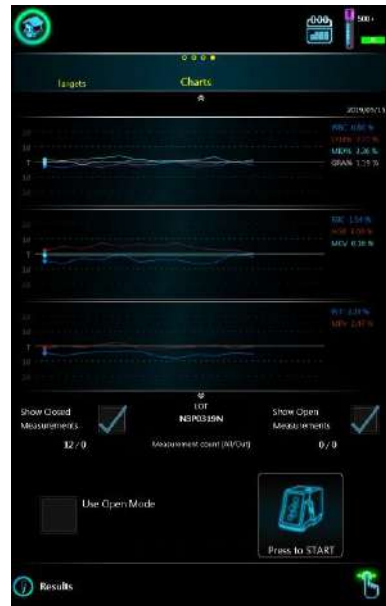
500+

Targets

Charts

2019/09/13

WBC 0.86 %
LYM% 1.77 %
MID% 3.26 %
GRAN 1.15 %

T

RBC 1.54 %
HGB 4.09 %
MCV 0.38 %

T

PLT 4.31 %
MPV 2.47 %

T

Show Closed Measurements

LOT
N3P0319N

Show Open Measurements

12 / 0

Measurement count (All/Out)

0 / 0

Use Open Mode

Press to START

Results